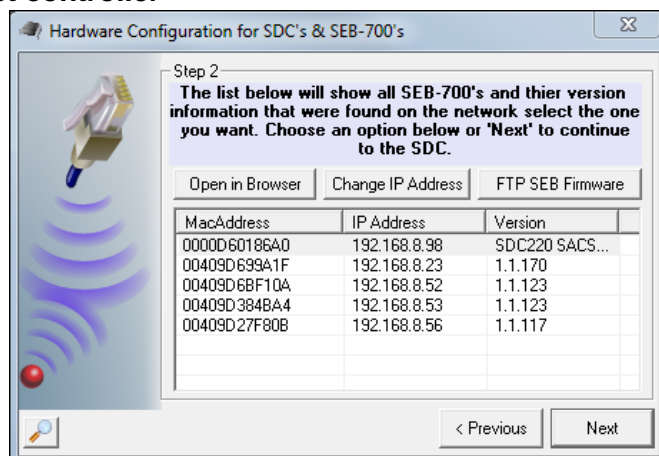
Hardware Configuration for SDC's & SEB-700's

Step 2

The list below will show all SEB-700's and thier version information that were found on the network select the one you want. Choose an option below or 'Next' to continue to the SDC.

Open in Browser | Change IP Address | FTP SEB Firmware

| MacAddress | IP Address | Version |
|---|---|---|
| 0000D60186A0 | 192.168.8.98 | SDC220 SACS... |
| 00409D699A1F | 192.168.8.23 | 1.1.170 |
| 00409D6BF10A | 192.168.8.52 | 1.1.123 |
| 00409D384BA4 | 192.168.8.53 | 1.1.123 |
| 00409D27F80B | 192.168.8.56 | 1.1.117 |

< Previous | Next